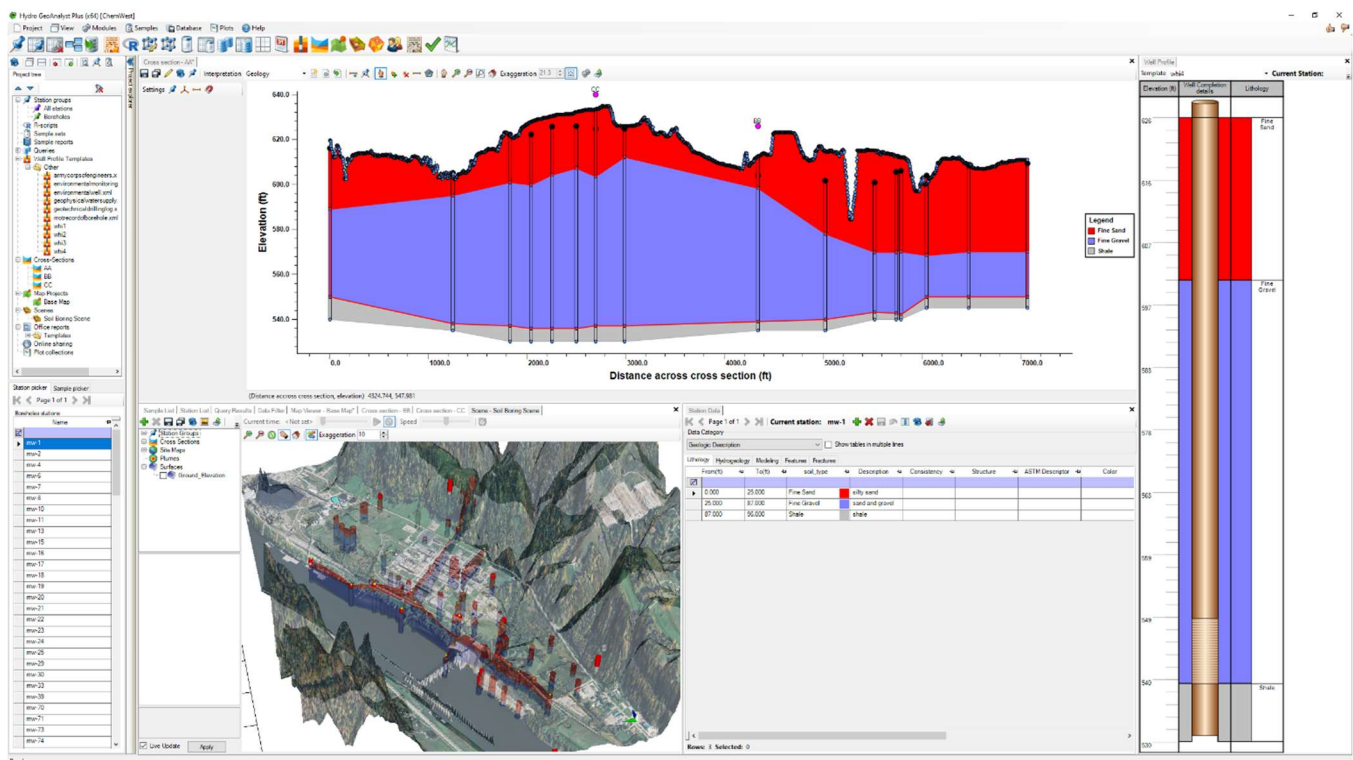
Hydro GeoAnalyst Plus (x64) [ChemWest]

Project View Modules Samples Database Plots Help

Project tree

Station groups
All stations
Boreholes
R-scripts
Sample sets
Sample reports
Queries
Well Profile Templates
Other
armycorpsofengineers.x
enviromentalmonitoring
enviromentalwell.xml
geophysicalwatersupply
geotechnicaldrillinglog.x
mdrecordofborehole.xml
wfx1
wfx2
wfx3
wfx4
Cross-Sections
AA
BB
CC
Map Projects
Base Map
Scenes
Soil Boring Scene
Office reports
Templates
Online sharing
Plot collections

Station picker Sample picker

Page 1 of 1

Borehole stations

Name
mw-1
mw-2
mw-4
mw-6
mw-7
mw-8
mw-10
mw-11
mw-13
mw-15
mw-16
mw-17
mw-18
mw-19
mw-20
mw-21
mw-22
mw-23
mw-24
mw-25
mw-26
mw-30
mw-33
mw-39
mw-70
mw-71
mw-73
mw-74

Cross section - AA*

Interpretation Geology Exaggeration 21.3

Settings

CC
BB

640.0
620.0
600.0
580.0
560.0
540.0

Elevation (ft)

0.0 1000.0 2000.0 3000.0 4000.0 5000.0 6000.0 7000.0

Distance across cross section (ft)

Legend
Fine Sand
Fine Gravel
Shale

(Distance accross cross section, elevation) 4324.744, 547.981

Sample List Station List Query Results Data Filter Map Viewer - Base Map* Cross section - BB Cross section - CC Scene - Soil Boring Scene

Current time: <Not set> Speed

Exaggeration 10

Station Groups
Cross Sections
Site Maps
Plumes
Surfaces
Ground_Elevation

Live Update Apply

Station Data

Page 1 of 1 Current station: mw-1

Data Category
Geologic Description
Show tables in multiple lines

Lithology Hydrogeology Modeling Features Fractures

| From(ft) | To(ft) | soil_type | Description | Consistency | Structure | ASTM Descriptor | Color |
|---|---|---|---|---|---|---|---|
| 0.000 | 25.000 | Fine Sand | silty sand | | | | |
| 25.000 | 87.000 | Fine Gravel | sand and gravel | | | | |
| 87.000 | 56.000 | Shale | shale | | | | |

Rows: 3 Selected: 0

Well Profile

Template: wfx4 Current Station:

Elevation (ft) Well Completion details Lithology

626
616
607
597
588
578
568
559
549
540
530

Fine Sand
Fine Gravel
Shale